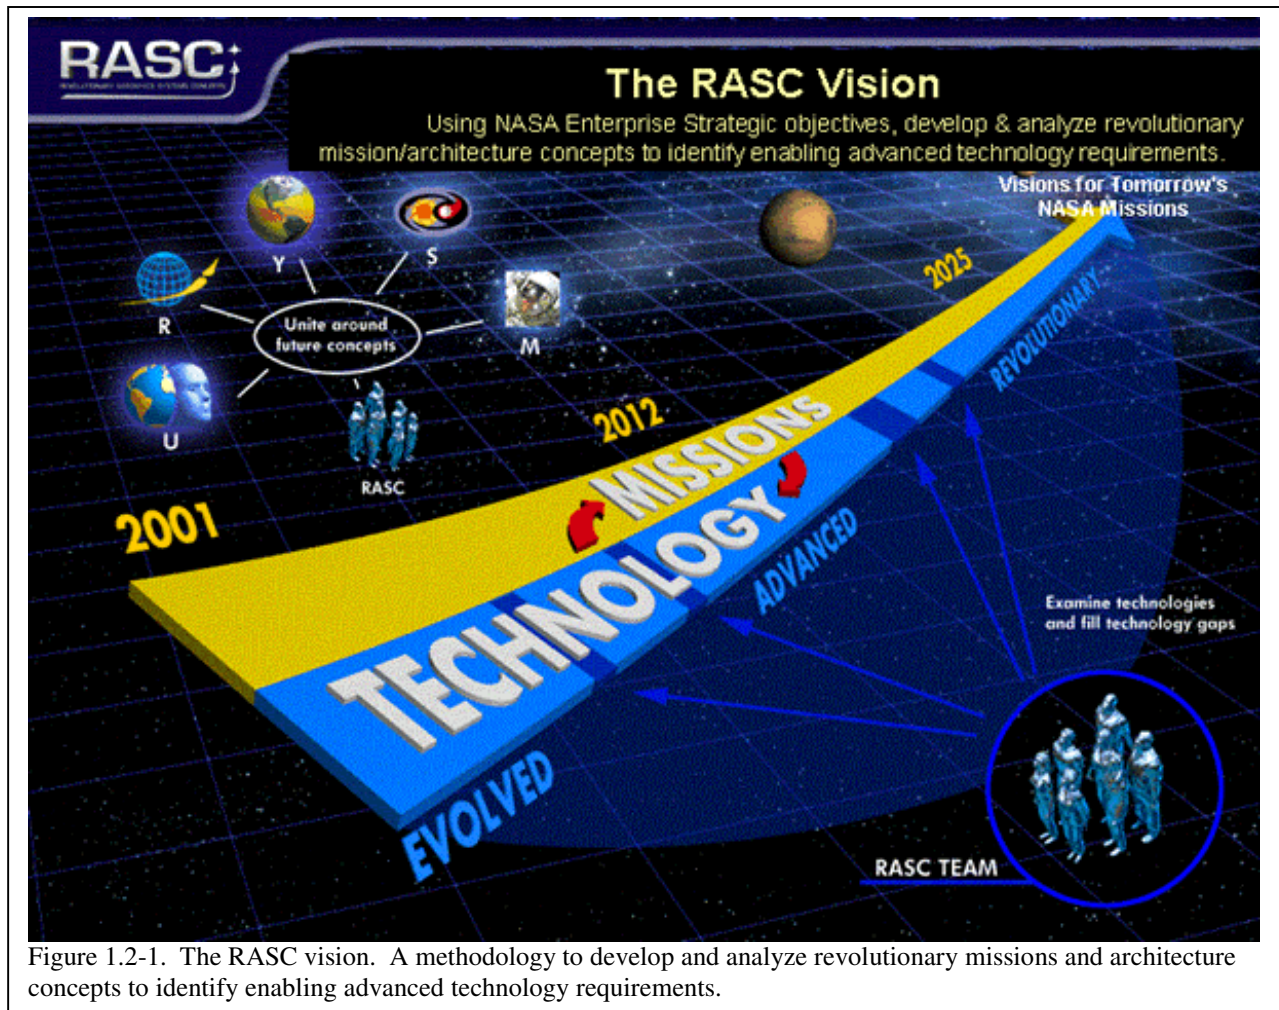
RASC
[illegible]

The RASC Vision

Using NASA Enterprise Strategic objectives, develop & analyze revolutionary mission/architecture concepts to identify enabling advanced technology requirements.

Visions for Tomorrow's NASA Missions

Y

S

R

Unite around future concepts

M

U

RASC

2001

2012

2025

MISSIONS

TECHNOLOGY

EVOLVED

ADVANCED

REVOLUTIONARY

Examine technologies and fill technology gaps

RASC TEAM

Figure 1.2-1. The RASC vision. A methodology to develop and analyze revolutionary missions and architecture concepts to identify enabling advanced technology requirements.